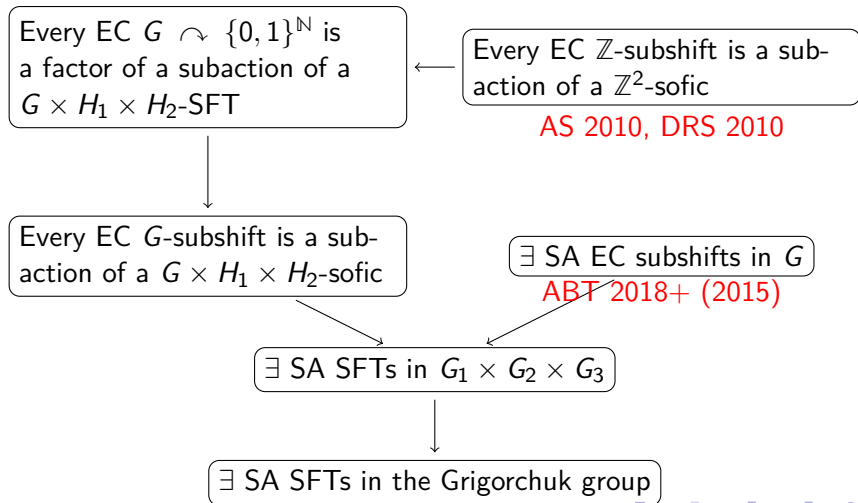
Every EC $G \curvearrowright \{0,1\}^{\mathbb{N}}$ is a factor of a subaction of a $G \times H_1 \times H_2$-SFT

Every EC $\mathbb{Z}$-subshift is a subaction of a $\mathbb{Z}^2$-sofic

AS 2010, DRS 2010

Every EC $G$-subshift is a subaction of a $G \times H_1 \times H_2$-sofic

$\exists$ SA EC subshifts in $G$

ABT 2018+ (2015)

$\exists$ SA SFTs in $G_1 \times G_2 \times G_3$

$\exists$ SA SFTs in the Grigorchuk group